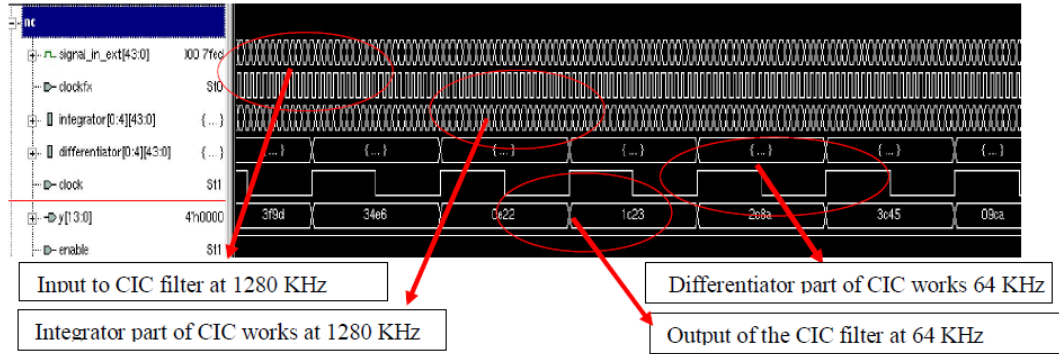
nc

signal_in_ext[43:0] 000 7fec

clockfx St0

integrator[0:4][43:0] {...}

differentiator[0:4][43:0] {...}

clock St1

y[13:0] 4'h0000

enable St1

{...} {...} {...} {...} {...} {...} {...}

3f9d 34e6 0c22 1c23 2c8a 3c45 09ca

Input to CIC filter at 1280 KHz

Integrator part of CIC works at 1280 KHz

Differentiator part of CIC works 64 KHz

Output of the CIC filter at 64 KHz